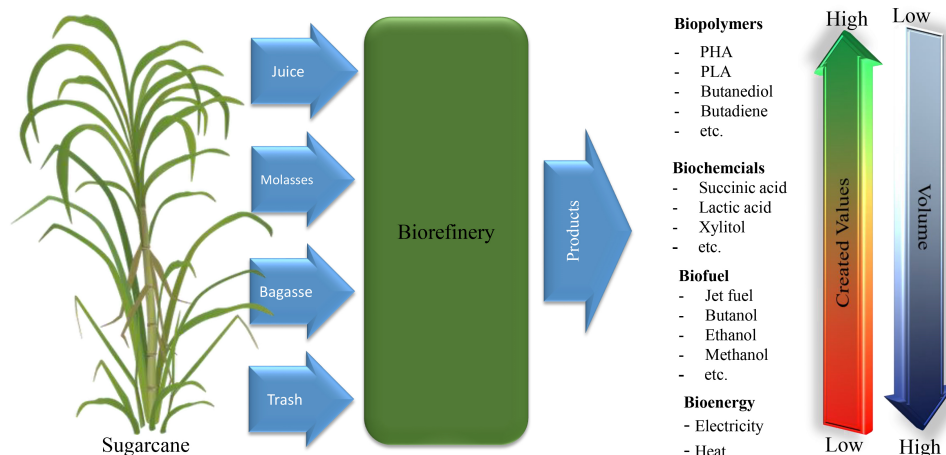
Juice

Molasses

Bagasse

Trash

Sugarcane

Biorefinery

Products

Biopolymers
- PHA
- PLA
- Butanediol
- Butadiene
- etc.

Biochemcials
- Succinic acid
- Lactic acid
- Xylitol
- etc.

Biofuel
- Jet fuel
- Butanol
- Ethanol
- Methanol
- etc.

Bioenergy
- Electricity
- Heat

High
Created Values
Low

Low
Volume
High